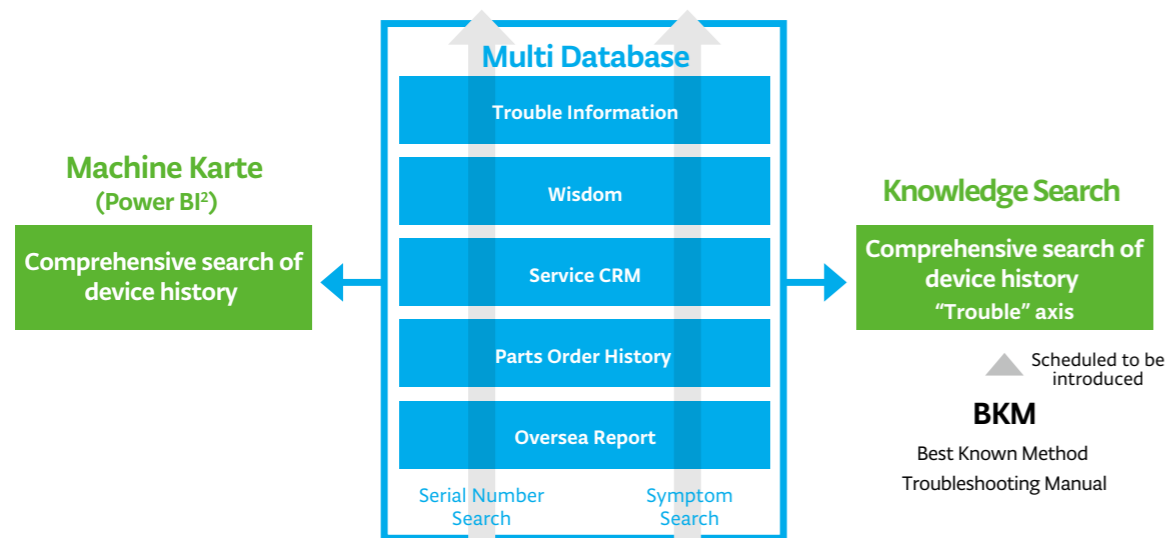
Multi Database

Trouble Information

Wisdom

Service CRM

Parts Order History

Oversea Report

Serial Number Search

Symptom Search

Machine Karte
(Power BI$^2$)

Comprehensive search of device history

Knowledge Search

Comprehensive search of device history
“Trouble” axis

Scheduled to be introduced

BKM

Best Known Method
Troubleshooting Manual